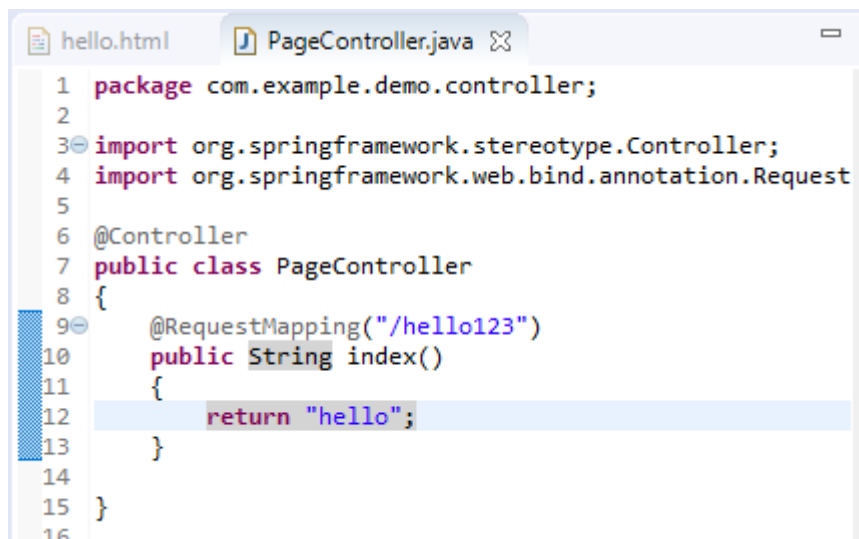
hello.html PageController.java

1 package com.example.demo.controller;
2
3 import org.springframework.stereotype.Controller;
4 import org.springframework.web.bind.annotation.Request
5
6 @Controller
7 public class PageController
8 {
9 @RequestMapping("/hello123")
10 public String index()
11 {
12 return "hello";
13 }
14
15 }
16